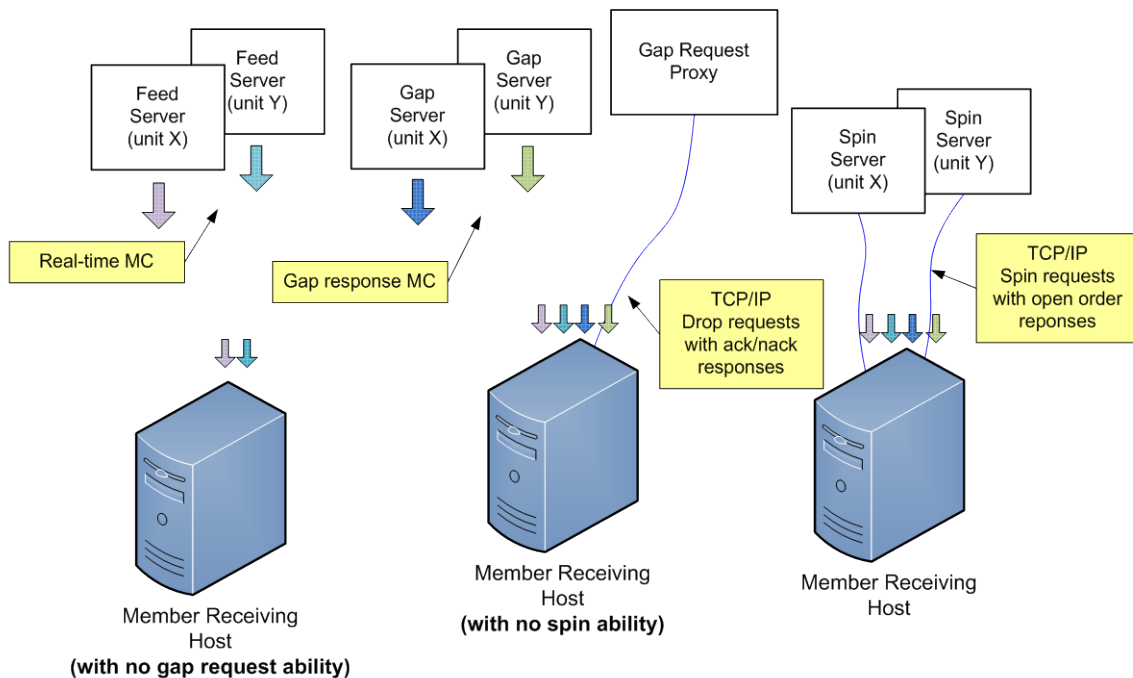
Feed Server (unit Y)

Feed Server (unit X)

Gap Server (unit Y)

Gap Server (unit X)

Gap Request Proxy

Spin Server (unit Y)

Spin Server (unit X)

Real-time MC

Gap response MC

TCP/IP Drop requests with ack/nack responses

TCP/IP Spin requests with open order reponses

Member Receiving Host
(with no gap request ability)

Member Receiving Host
(with no spin ability)

Member Receiving Host